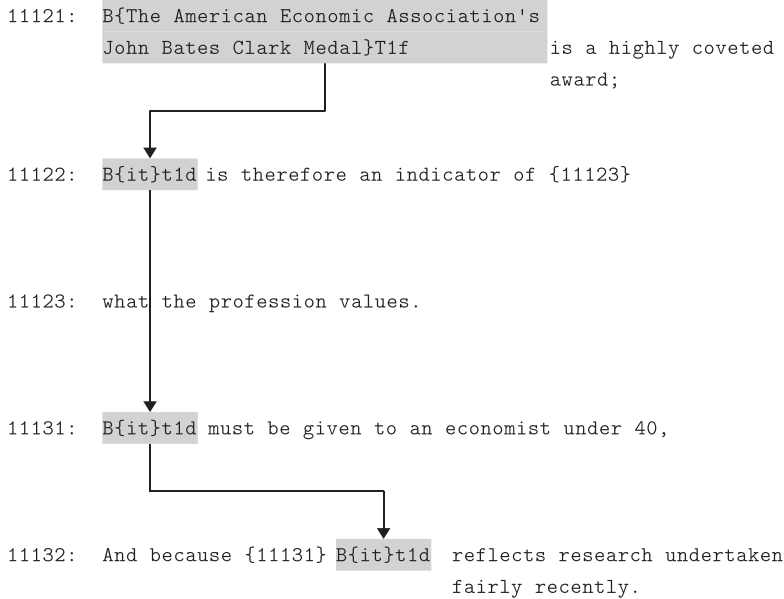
11121: B{The American Economic Association's John Bates Clark Medal}T1f is a highly coveted award;

11122: B{it}t1d is therefore an indicator of {11123}

11123: what the profession values.

11131: B{it}t1d must be given to an economist under 40,

11132: And because {11131} B{it}t1d reflects research undertaken fairly recently.